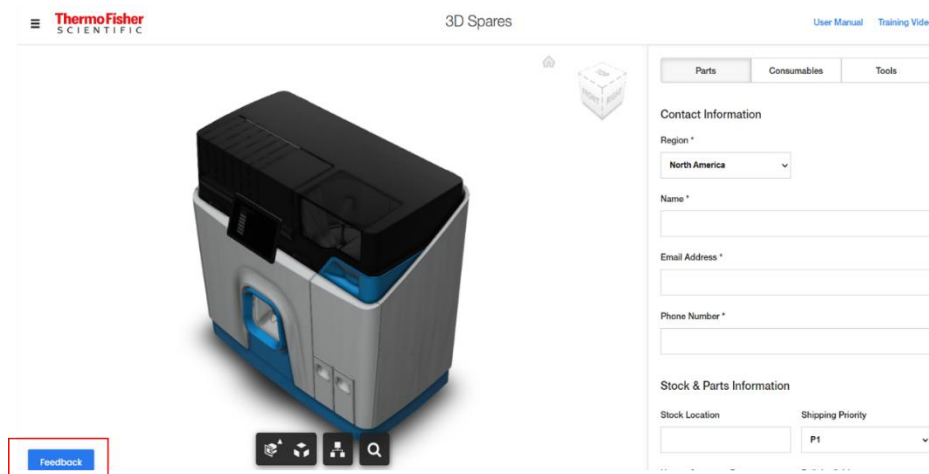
ThermoFisher SCIENTIFIC

3D Spares

User Manual Training Vide

Parts | Consumables | Tools

Contact Information

Region *

North America

Name *

Email Address *

Phone Number *

Stock & Parts Information

Stock Location

Shipping Priority

P1

Feedback